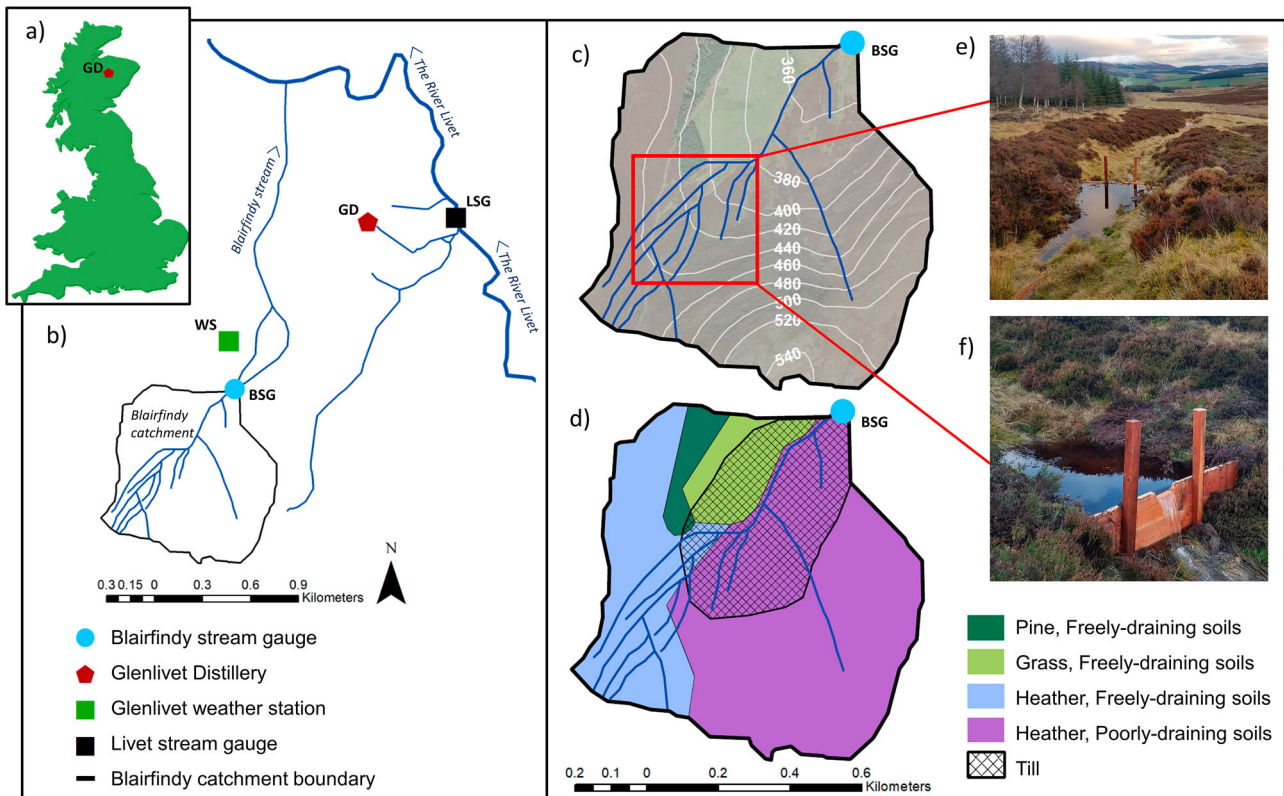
a)

GD

b)

The River Livet

Blairfindy stream

GD

LSG

The River Livet

WS

BSG

Blairfindy catchment

N

0.3 0.15 0 0.3 0.6 0.9 Kilometers

Blairfindy stream gauge

Glenlivet Distillery

Glenlivet weather station

Livet stream gauge

Blairfindy catchment boundary

c)

BSG

360

380

400

420

440

460

480

500

520

540

e)

f)

d)

BSG

Pine, Freely-draining soils

Grass, Freely-draining soils

Heather, Freely-draining soils

Heather, Poorly-draining soils

Till

0.2 0.1 0 0.2 0.4 0.6 Kilometers